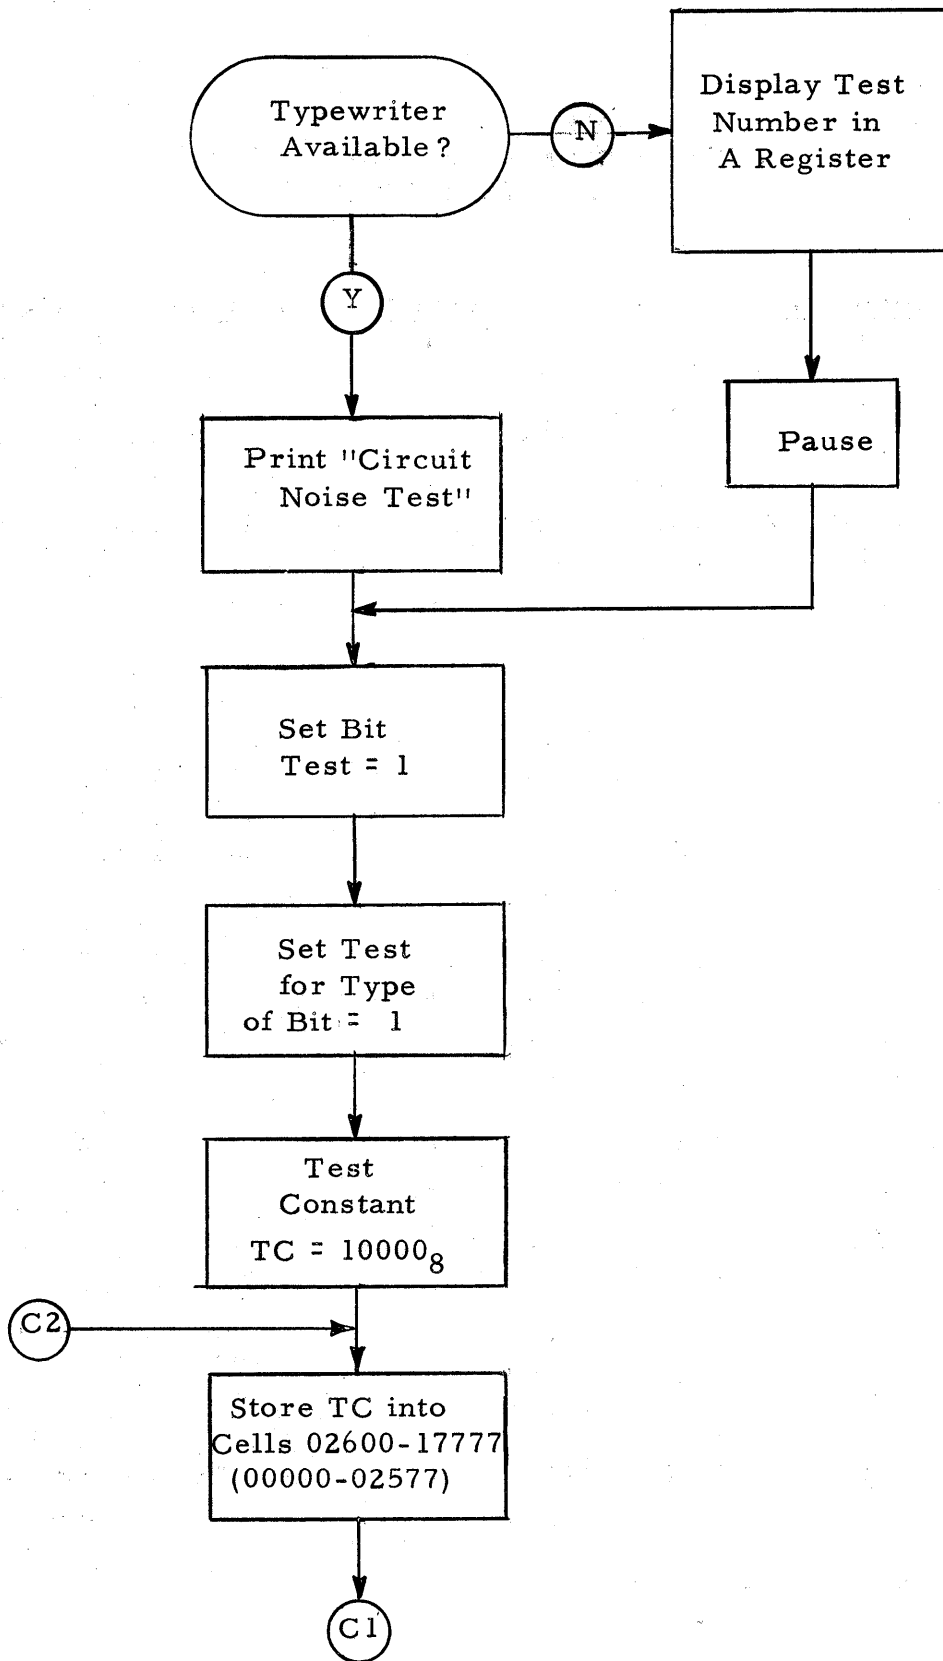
Typewriter Available?

N

Display Test Number in A Register

Y

Print "Circuit Noise Test"

Pause

Set Bit Test = 1

Set Test for Type of Bit = 1

Test Constant TC = $10000_8$

C2

Store TC into Cells 02600-17777 (00000-02577)

C1